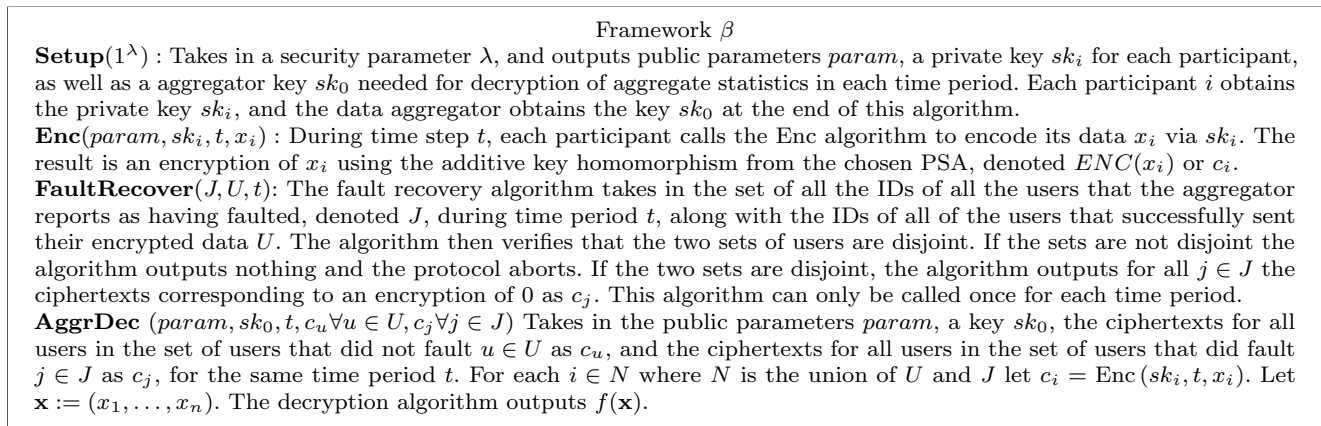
Framework $\beta$

**Setup**$(1^\lambda)$ : Takes in a security parameter $\lambda$, and outputs public parameters $param$, a private key $sk_i$ for each participant, as well as a aggregator key $sk_0$ needed for decryption of aggregate statistics in each time period. Each participant $i$ obtains the private key $sk_i$, and the data aggregator obtains the key $sk_0$ at the end of this algorithm.

**Enc**$(param, sk_i, t, x_i)$ : During time step $t$, each participant calls the Enc algorithm to encode its data $x_i$ via $sk_i$. The result is an encryption of $x_i$ using the additive key homomorphism from the chosen PSA, denoted $ENC(x_i)$ or $c_i$.

**FaultRecover**$(J, U, t)$: The fault recovery algorithm takes in the set of all the IDs of all the users that the aggregator reports as having faulted, denoted $J$, during time period $t$, along with the IDs of all of the users that successfully sent their encrypted data $U$. The algorithm then verifies that the two sets of users are disjoint. If the sets are not disjoint the algorithm outputs nothing and the protocol aborts. If the two sets are disjoint, the algorithm outputs for all $j \in J$ the ciphertexts corresponding to an encryption of 0 as $c_j$. This algorithm can only be called once for each time period.

**AggrDec** $(param, sk_0, t, c_u \forall u \in U, c_j \forall j \in J)$ Takes in the public parameters $param$, a key $sk_0$, the ciphertexts for all users in the set of users that did not fault $u \in U$ as $c_u$, and the ciphertexts for all users in the set of users that did fault $j \in J$ as $c_j$, for the same time period $t$. For each $i \in N$ where $N$ is the union of $U$ and $J$ let $c_i = \text{Enc}(sk_i, t, x_i)$. Let $\mathbf{x} := (x_1, \ldots, x_n)$. The decryption algorithm outputs $f(\mathbf{x})$.